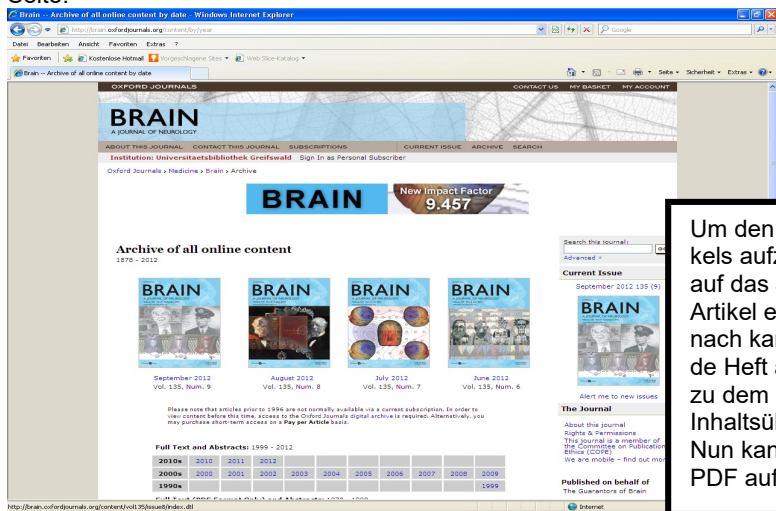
Seite:

Brain -- Archive of all online content by date - Windows Internet Explorer

http://brain.oxfordjournals.org/content/by/year

Google

Datei Bearbeiten Ansicht Favoriten Extras ?

Favoriten Kostenlose Hotmail Vorgeschlagene Sites Web Slice-Katalog

Brain -- Archive of all online content by date

Seite Sicherheit Extras

OXFORD JOURNALS CONTACT US MY BASKET MY ACCOUNT

BRAIN
A JOURNAL OF NEUROLOGY

ABOUT THIS JOURNAL CONTACT THIS JOURNAL SUBSCRIPTIONS CURRENT ISSUE ARCHIVE SEARCH

Institution: Universitaetsbibliothek Greifswald Sign In as Personal Subscriber

Oxford Journals › Medicine › Brain › Archive

BRAIN New Impact Factor 9.457

Archive of all online content
1878 - 2012

BRAIN September 2012 Vol. 135, Num. 9

BRAIN August 2012 Vol. 135, Num. 8

BRAIN July 2012 Vol. 135, Num. 7

BRAIN June 2012 Vol. 135, Num. 6

Please note that articles prior to 1996 are not normally available via a current subscription. In order to view content before this time, access to the Oxford Journals digital archive is required. Alternatively, you may purchase short-term access on a Pay per Article basis.

Full Text and Abstracts: 1999 - 2012

| 2010s | 2010 | 2011 | 2012 | | | | | | | |
|---|---|---|---|---|---|---|---|---|---|---|
| 2000s | 2000 | 2001 | 2002 | 2003 | 2004 | 2005 | 2006 | 2007 | 2008 | 2009 |
| 1990s | | | | | | | | | | 1999 |

Search this journal:
Advanced »

Current Issue
September 2012 135 (9)

BRAIN

Alert me to new issues

The Journal
About this journal
Rights & Permissions
This journal is a member of the Committee on Publication Ethics (COPE)
We are mobile – find out mor

Published on behalf of
The Guarantors of Brain

Um den
kels aufz
auf das 
Artikel e
nach kan
de Heft 
zu dem
Inhaltsüb
Nun kan
PDF auf

http://brain.oxfordjournals.org/content/vol135/issue9/index.dtl

Internet